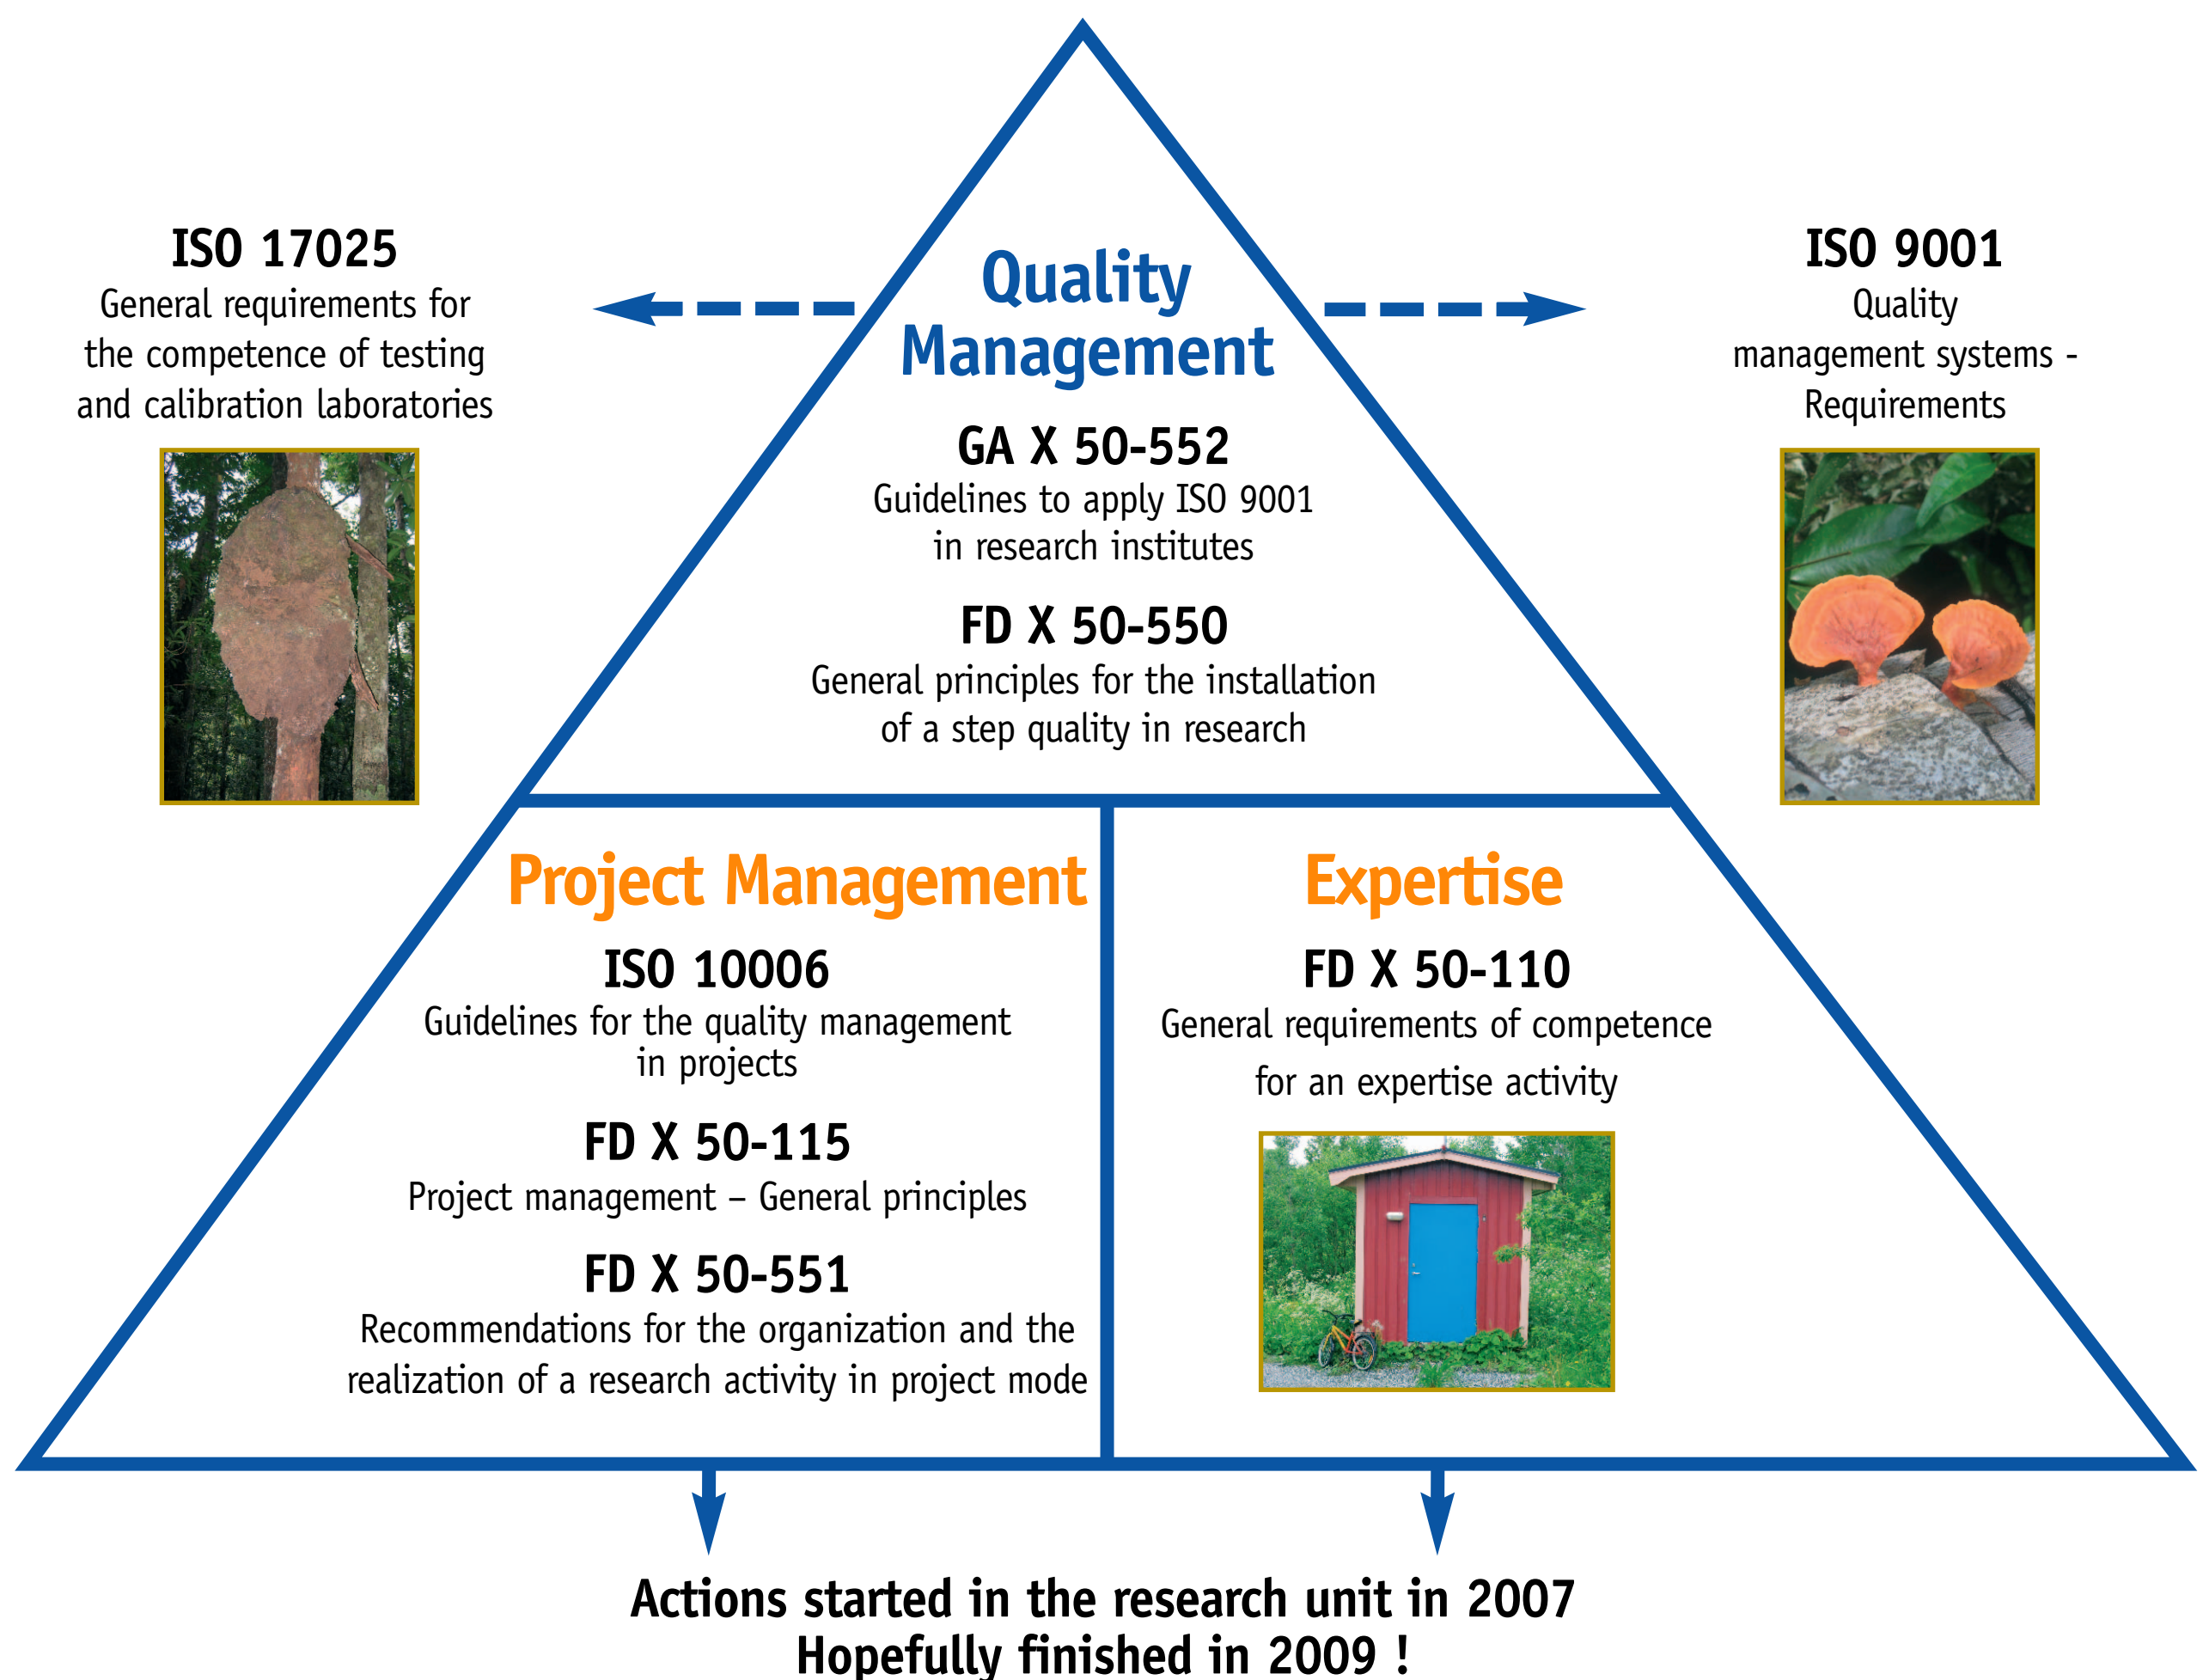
ISO 17025
General requirements for the competence of testing and calibration laboratories

Quality Management

GA X 50-552
Guidelines to apply ISO 9001 in research institutes

FD X 50-550
General principles for the installation of a step quality in research

ISO 9001
Quality management systems - Requirements

Project Management

ISO 10006
Guidelines for the quality management in projects

FD X 50-115
Project management – General principles

FD X 50-551
Recommendations for the organization and the realization of a research activity in project mode

Expertise

FD X 50-110
General requirements of competence for an expertise activity

Actions started in the research unit in 2007
Hopefully finished in 2009 !